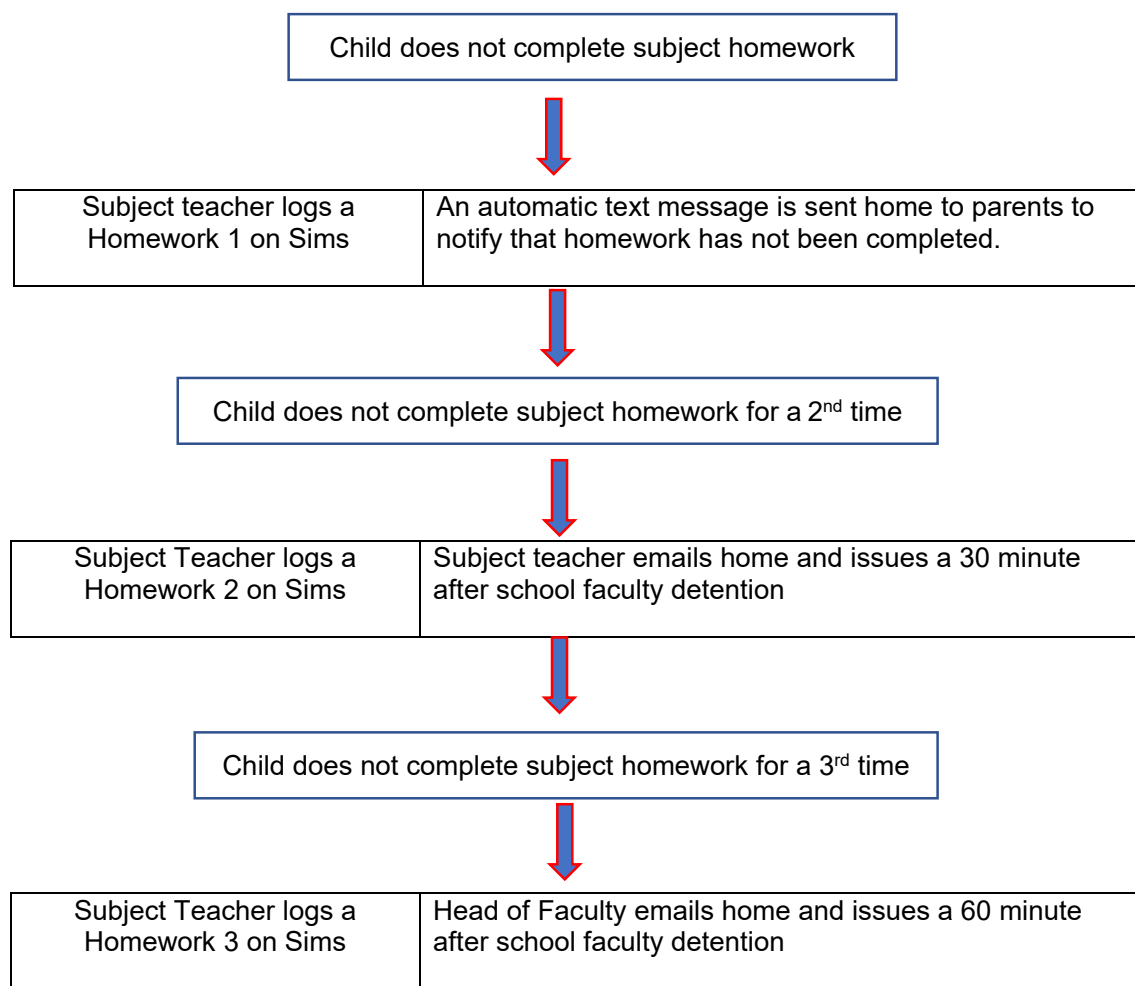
Child does not complete subject homework

| Subject teacher logs a Homework 1 on Sims | An automatic text message is sent home to parents to notify that homework has not been completed. |
|---|---|

Child does not complete subject homework for a 2$^{nd}$ time

| Subject Teacher logs a Homework 2 on Sims | Subject teacher emails home and issues a 30 minute after school faculty detention |
|---|---|

Child does not complete subject homework for a 3$^{rd}$ time

| Subject Teacher logs a Homework 3 on Sims | Head of Faculty emails home and issues a 60 minute after school faculty detention |
|---|---|